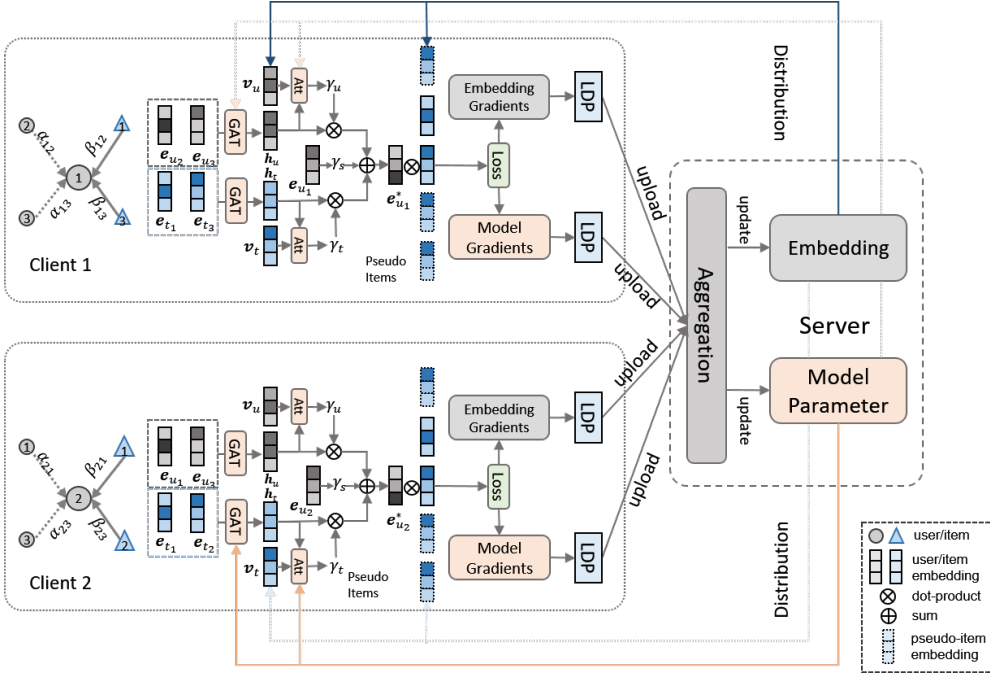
Distribution

2 $\alpha_{12}$ $\beta_{12}$ 1 1 3 $\alpha_{13}$ $\beta_{13}$ 3

$e_{u_2}$ $e_{u_3}$ $e_{t_1}$ $e_{t_3}$

GAT GAT

$v_u$ Att $\gamma_u$ $h_u$ $h_t$ $e_{u_1}$ $\gamma_s$ $e^*_{u_1}$ $v_t$ Att $\gamma_t$

Pseudo Items

Embedding Gradients

Loss

Model Gradients

LDP LDP

Client 1

upload upload

Aggregation

update update

Embedding

Server

Model Parameter

upload upload

1 $\alpha_{21}$ $\beta_{21}$ 1 2 3 $\alpha_{23}$ $\beta_{23}$ 2

$e_{u_1}$ $e_{u_3}$ $e_{t_1}$ $e_{t_2}$

GAT GAT

$v_u$ Att $\gamma_u$ $h_u$ $h_t$ $e_{u_2}$ $\gamma_s$ $e^*_{u_2}$ $v_t$ Att $\gamma_t$

Pseudo Items

Embedding Gradients

Loss

Model Gradients

LDP LDP

Client 2

Distribution

user/item
user/item embedding
dot-product
sum
pseudo-item embedding